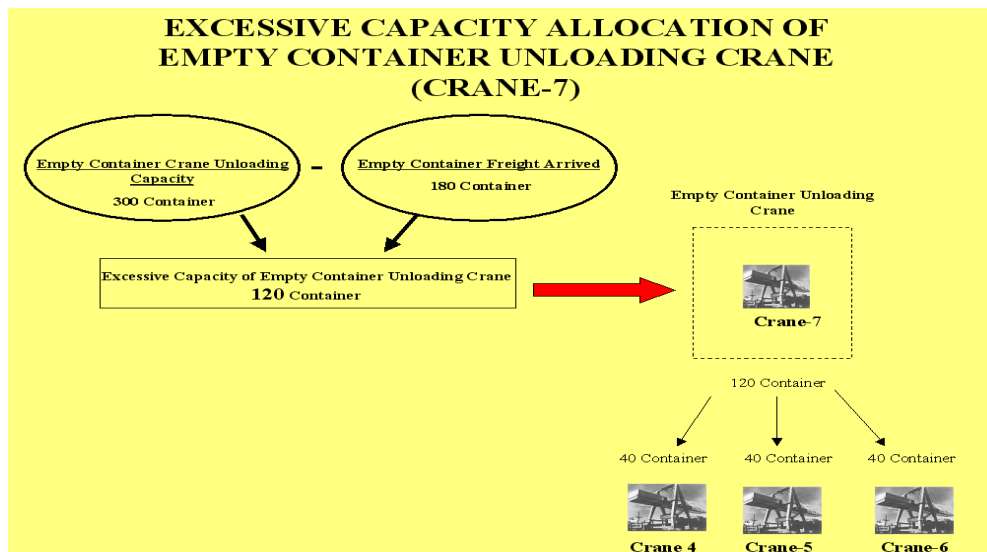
EXCESSIVE CAPACITY ALLOCATION OF EMPTY CONTAINER UNLOADING CRANE (CRANE-7)

Empty Container Crane Unloading Capacity
300 Container

-

Empty Container Freight Arrived
180 Container

Excessive Capacity of Empty Container Unloading Crane
120 Container

Empty Container Unloading Crane

Crane-7

120 Container

40 Container

40 Container

40 Container

Crane 4

Crane-5

Crane-6